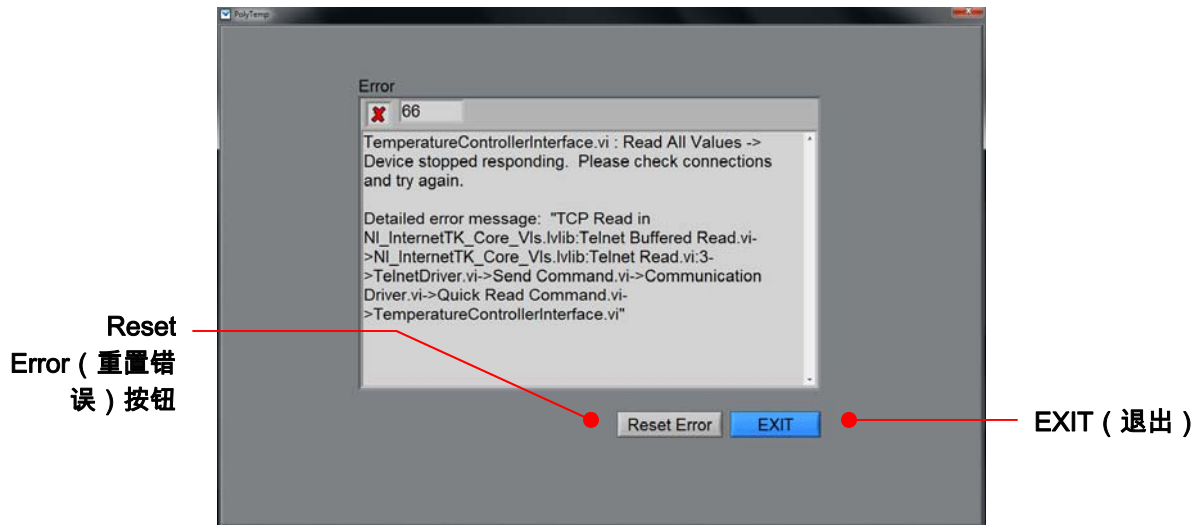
PolyTemp

Error

66

TemperatureControllerInterface.vi : Read All Values -> Device stopped responding. Please check connections and try again.

Detailed error message: "TCP Read in NI_InternetTK_Core_VIs.lvlib:Telnet Buffered Read.vi->NI_InternetTK_Core_VIs.lvlib:Telnet Read.vi:3->TelnetDriver.vi->Send Command.vi->Communication Driver.vi->Quick Read Command.vi->TemperatureControllerInterface.vi"

Reset Error（重置错误）按钮

Reset Error

EXIT

EXIT（退出）